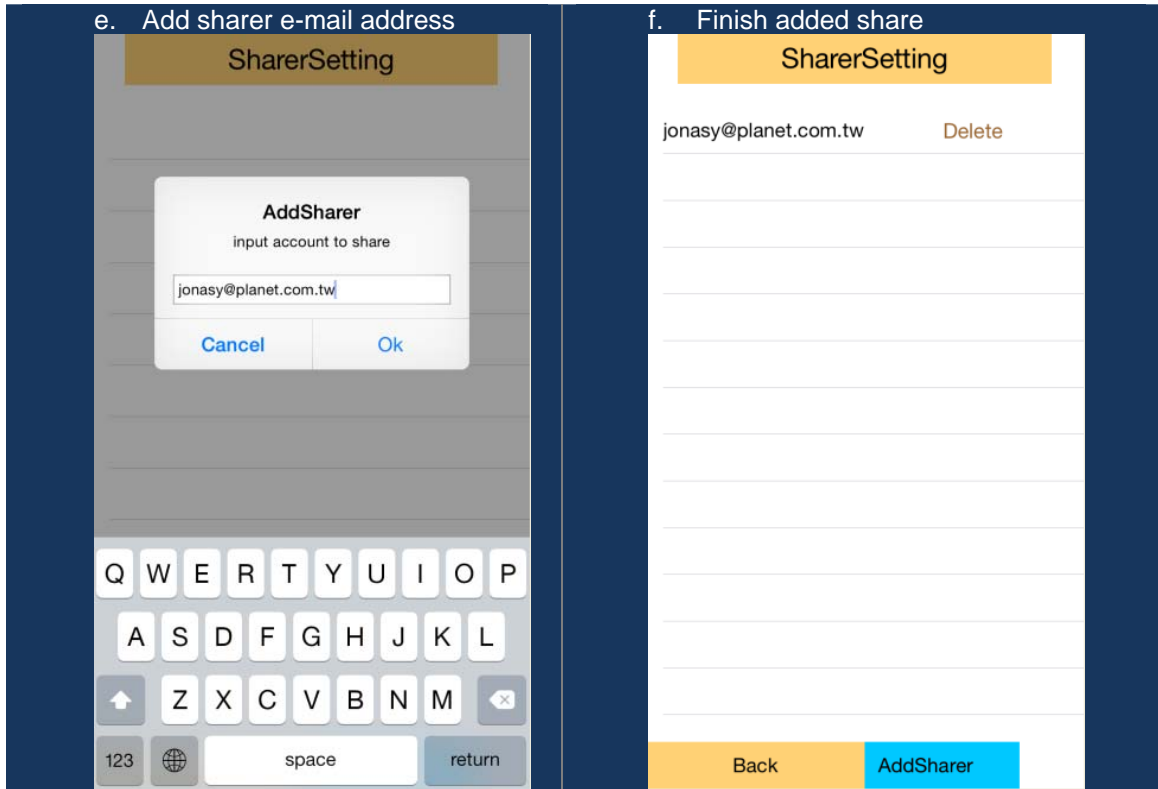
e. Add sharer e-mail address

SharerSetting

AddSharer

input account to share

jonasy@planet.com.tw

Cancel

Ok

Q W E R T Y U I O P

A S D F G H J K L

Z X C V B N M

123

space

return

f. Finish added share

SharerSetting

jonasy@planet.com.tw

Delete

Back

AddSharer